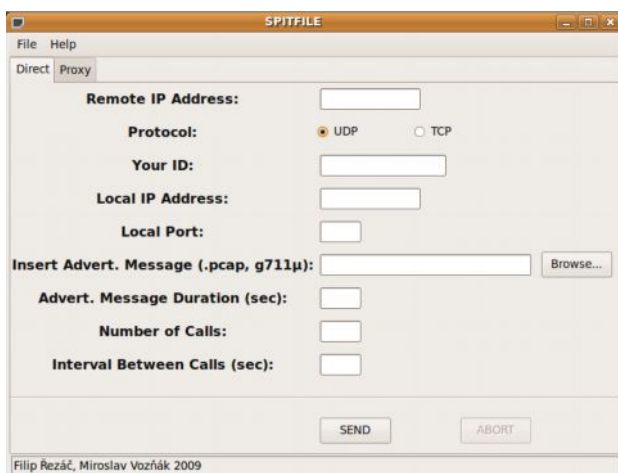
SPITFILE

File Help

Direct Proxy

Remote IP Address:

Protocol: UDP TCP

Your ID:

Local IP Address:

Local Port:

Insert Advert. Message (.pcap, g711µ): Browse...

Advert. Message Duration (sec):

Number of Calls:

Interval Between Calls (sec):

SEND ABORT

Filip Řezáč, Miroslav Vozňák 2009